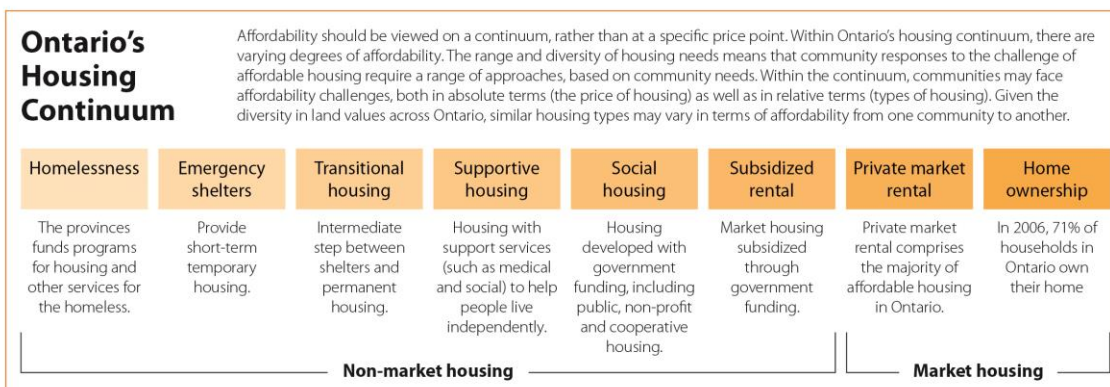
Ontario's Housing Continuum

Affordability should be viewed on a continuum, rather than at a specific price point. Within Ontario's housing continuum, there are varying degrees of affordability. The range and diversity of housing needs means that community responses to the challenge of affordable housing require a range of approaches, based on community needs. Within the continuum, communities may face affordability challenges, both in absolute terms (the price of housing) as well as in relative terms (types of housing). Given the diversity in land values across Ontario, similar housing types may vary in terms of affordability from one community to another.

| Homelessness | Emergency shelters | Transitional housing | Supportive housing | Social housing | Subsidized rental | Private market rental | Home ownership |
|---|---|---|---|---|---|---|---|
| The provinces funds programs for housing and other services for the homeless. | Provide short-term temporary housing. | Intermediate step between shelters and permanent housing. | Housing with support services (such as medical and social) to help people live independently. | Housing developed with government funding, including public, non-profit and cooperative housing. | Market housing subsidized through government funding. | Private market rental comprises the majority of affordable housing in Ontario. | In 2006, 71% of households in Ontario own their home |

Non-market housing

Market housing